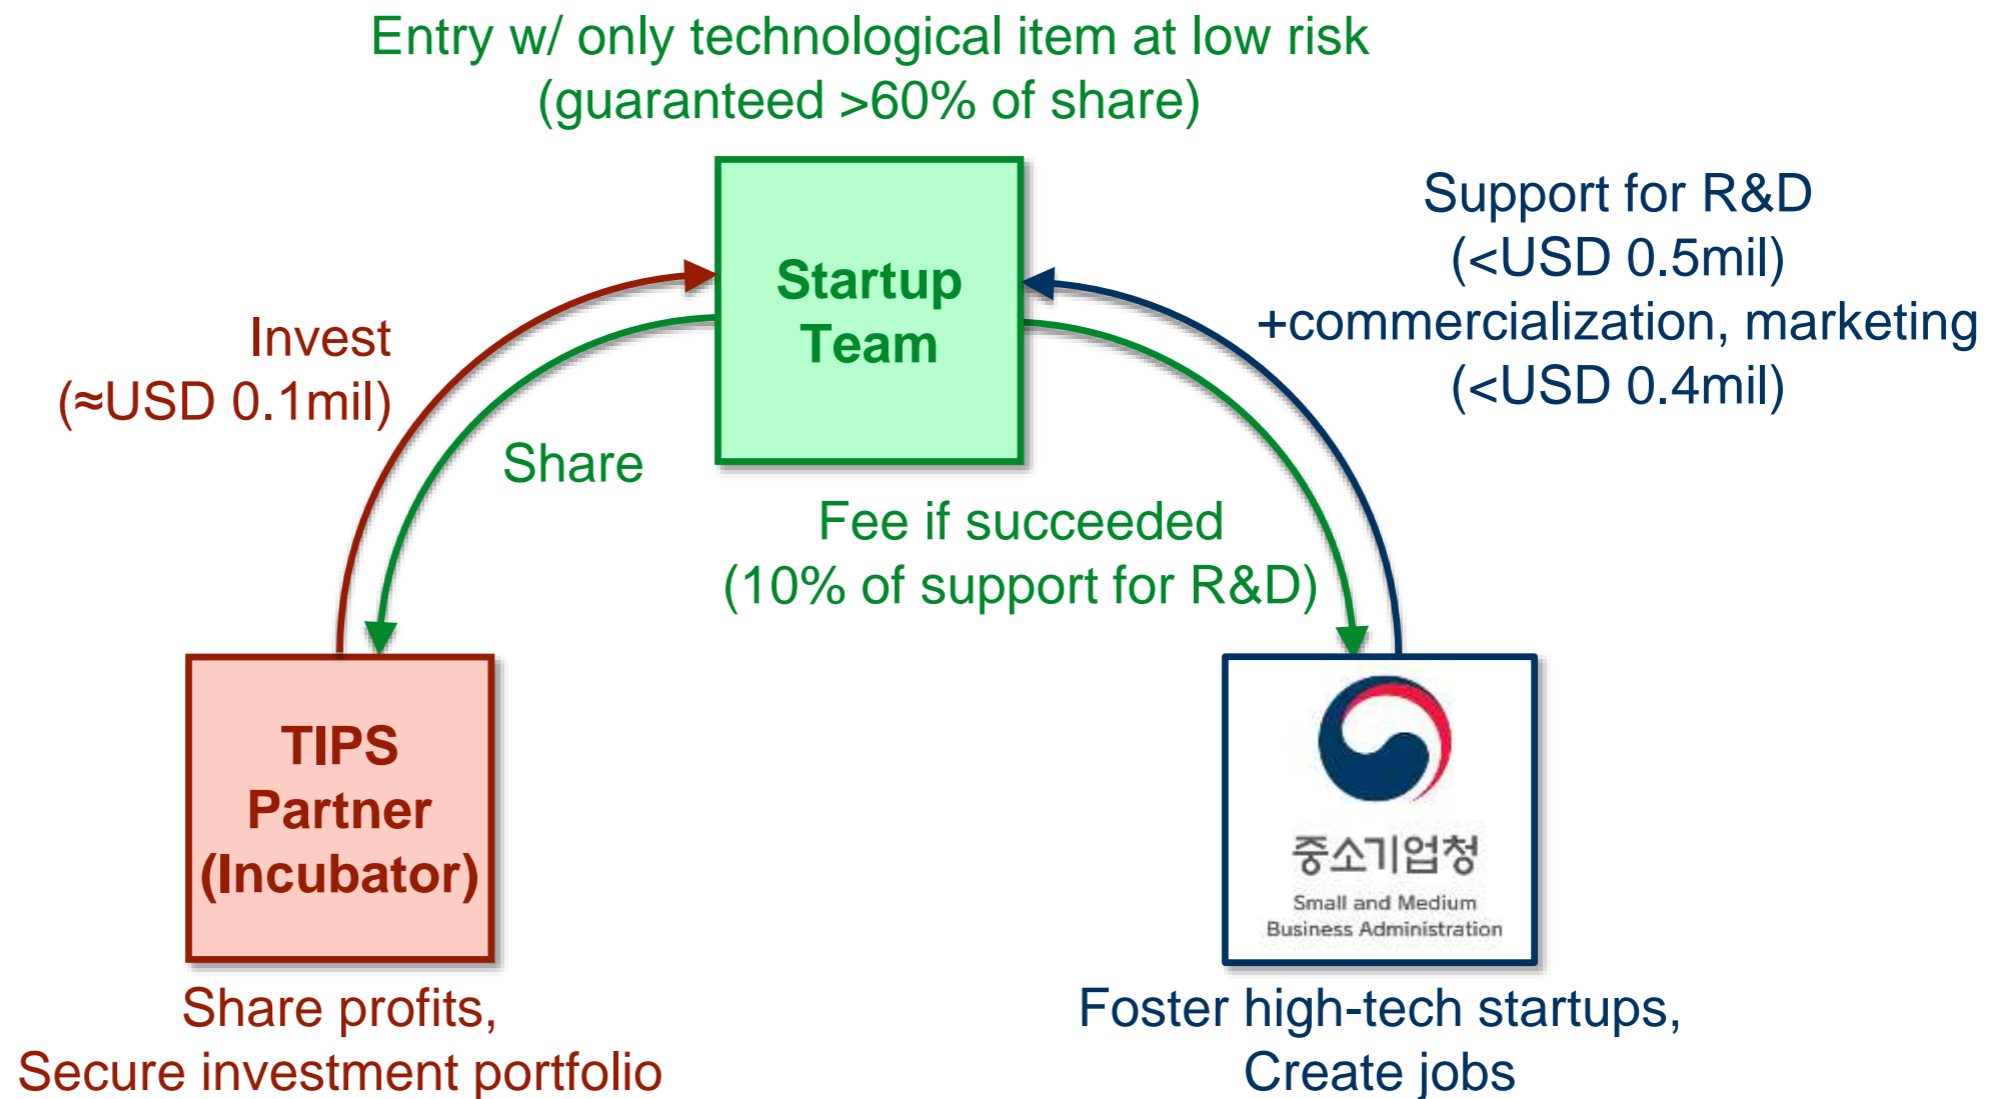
Entry w/ only technological item at low risk
(guaranteed >60% of share)

Startup Team

Support for R&D
(<USD 0.5mil)
+commercialization, marketing
(<USD 0.4mil)

Invest
(≈USD 0.1mil)

Share

Fee if succeeded
(10% of support for R&D)

TIPS Partner (Incubator)

중소기업청
Small and Medium Business Administration

Share profits,
Secure investment portfolio

Foster high-tech startups,
Create jobs